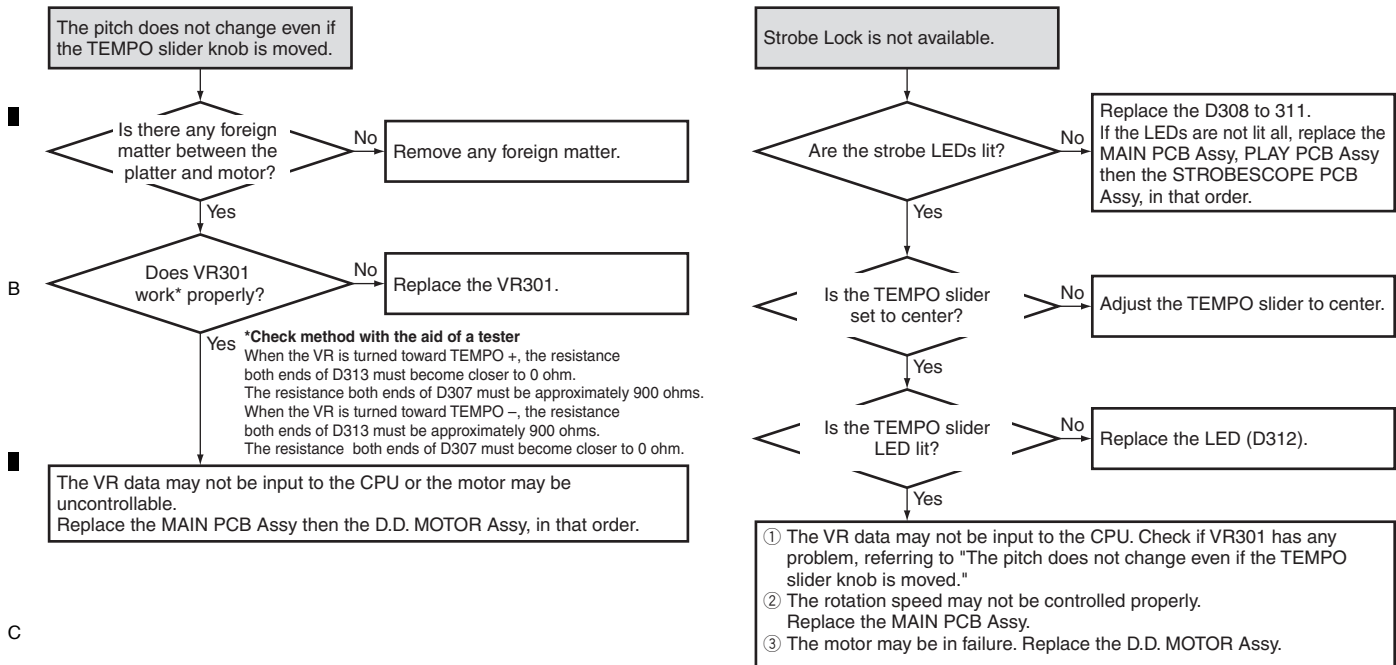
The pitch does not change even if the TEMPO slider knob is moved.

Is there any foreign matter between the platter and motor?

No

Remove any foreign matter.

Yes

Does VR301 work* properly?

No

Replace the VR301.

Yes

*Check method with the aid of a tester
When the VR is turned toward TEMPO +, the resistance both ends of D313 must become closer to 0 ohm.
The resistance both ends of D307 must be approximately 900 ohms.
When the VR is turned toward TEMPO –, the resistance both ends of D313 must be approximately 900 ohms.
The resistance both ends of D307 must become closer to 0 ohm.

The VR data may not be input to the CPU or the motor may be uncontrollable.
Replace the MAIN PCB Assy then the D.D. MOTOR Assy, in that order.

B

C

Strobe Lock is not available.

Are the strobe LEDs lit?

No

Replace the D308 to 311.
If the LEDs are not lit all, replace the MAIN PCB Assy, PLAY PCB Assy then the STROBESCOPE PCB Assy, in that order.

Yes

Is the TEMPO slider set to center?

No

Adjust the TEMPO slider to center.

Yes

Is the TEMPO slider LED lit?

No

Replace the LED (D312).

Yes

① The VR data may not be input to the CPU. Check if VR301 has any problem, referring to "The pitch does not change even if the TEMPO slider knob is moved."
② The rotation speed may not be controlled properly.
Replace the MAIN PCB Assy.
③ The motor may be in failure. Replace the D.D. MOTOR Assy.